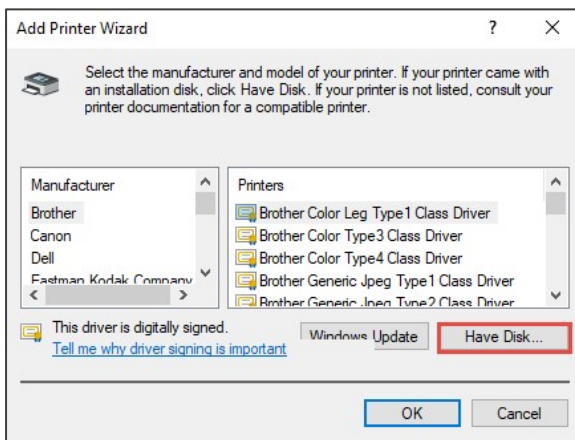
Add Printer Wizard ? X

Select the manufacturer and model of your printer. If your printer came with an installation disk, click Have Disk. If your printer is not listed, consult your printer documentation for a compatible printer.

Manufacturer
Brother
Canon
Dell
Eastman Kodak Company

Printers
Brother Color Leg Type1 Class Driver
Brother Color Type3 Class Driver
Brother Color Type4 Class Driver
Brother Generic Jpeg Type1 Class Driver
Brother Generic Jpeg Type2 Class Driver

This driver is digitally signed.
Tell me why driver signing is important

Windows Update
Have Disk...

OK
Cancel